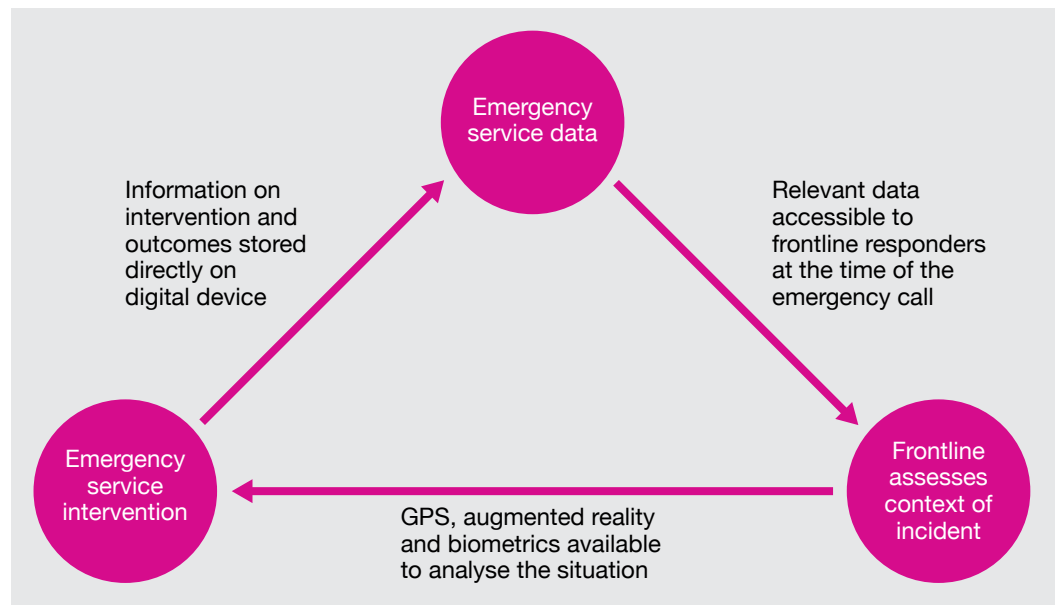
Emergency service data

Information on intervention and outcomes stored directly on digital device

Relevant data accessible to frontline responders at the time of the emergency call

Emergency service intervention

Frontline assesses context of incident

GPS, augmented reality and biometrics available to analyse the situation